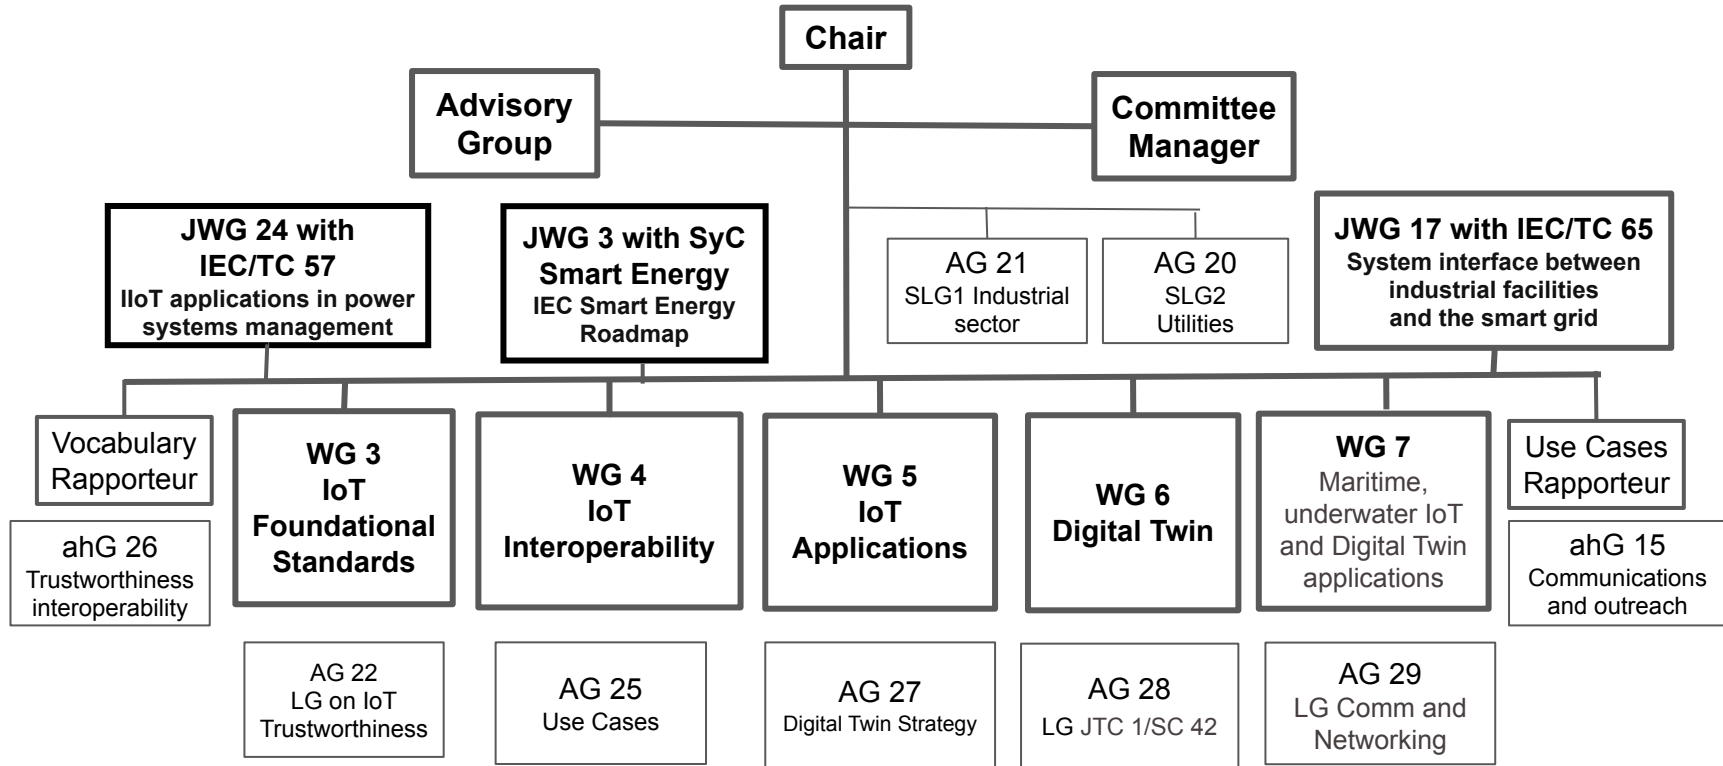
Chair

Advisory Group

Committee Manager

JWG 24 with IEC/TC 57
IIoT applications in power systems management

JWG 3 with SyC Smart Energy
IEC Smart Energy Roadmap

AG 21
SLG1 Industrial sector

AG 20
SLG2 Utilities

JWG 17 with IEC/TC 65
System interface between industrial facilities and the smart grid

Vocabulary Rapporteur

ahG 26
Trustworthiness interoperability

WG 3
IoT
Foundational Standards

AG 22
LG on IoT Trustworthiness

WG 4
IoT
Interoperability

AG 25
Use Cases

WG 5
IoT
Applications

AG 27
Digital Twin Strategy

WG 6
Digital Twin

AG 28
LG JTC 1/SC 42

WG 7
Maritime, underwater IoT and Digital Twin applications

AG 29
LG Comm and Networking

Use Cases Rapporteur

ahG 15
Communications and outreach